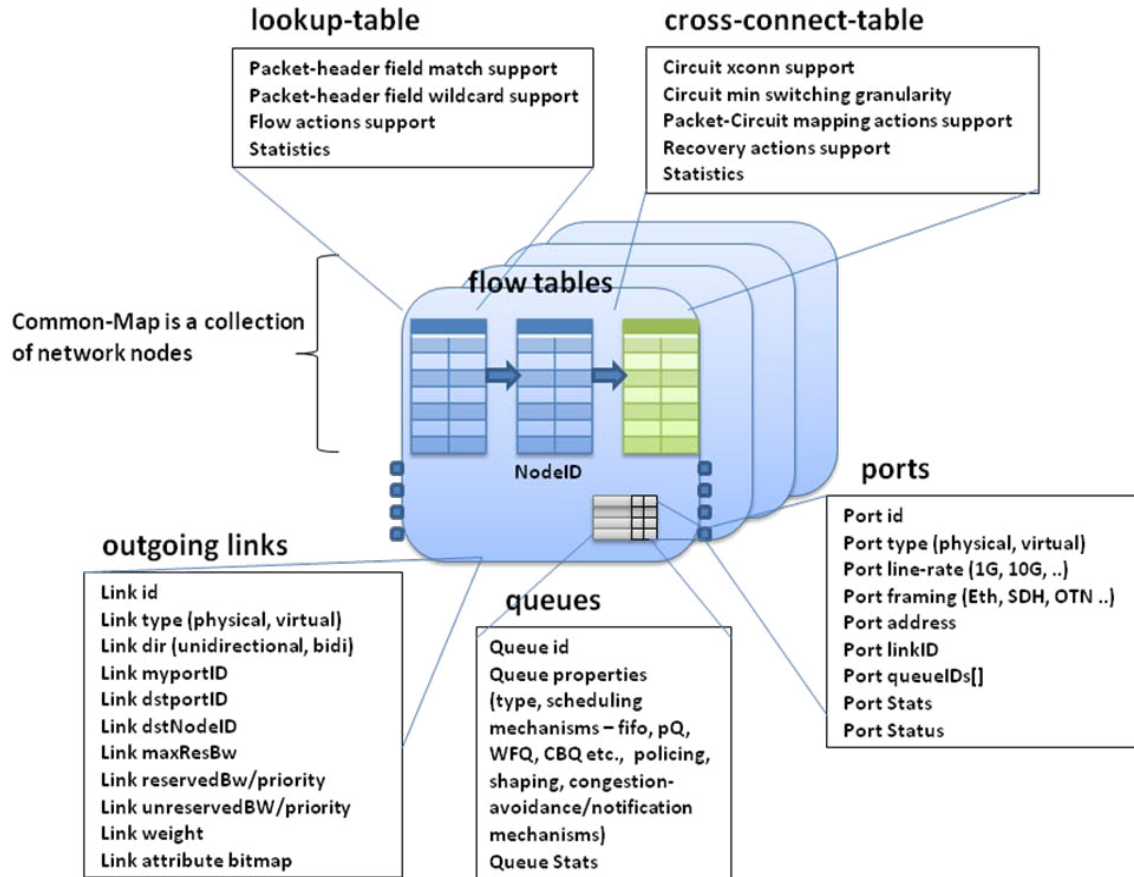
lookup-table

Packet-header field match support
Packet-header field wildcard support
Flow actions support
Statistics

cross-connect-table

Circuit xconn support
Circuit min switching granularity
Packet-Circuit mapping actions support
Recovery actions support
Statistics

Common-Map is a collection of network nodes

flow tables

NodeID

ports

Port id
Port type (physical, virtual)
Port line-rate (1G, 10G, ..)
Port framing (Eth, SDH, OTN ..)
Port address
Port linkID
Port queueIDs[]
Port Stats
Port Status

outgoing links

Link id
Link type (physical, virtual)
Link dir (unidirectional, bidi)
Link myportID
Link dstportID
Link dstNodeID
Link maxResBw
Link reservedBw/priority
Link unreservedBW/priority
Link weight
Link attribute bitmap

queues

Queue id
Queue properties (type, scheduling mechanisms – fifo, pQ, WFQ, CBQ etc., policing, shaping, congestion-avoidance/notification mechanisms)
Queue Stats